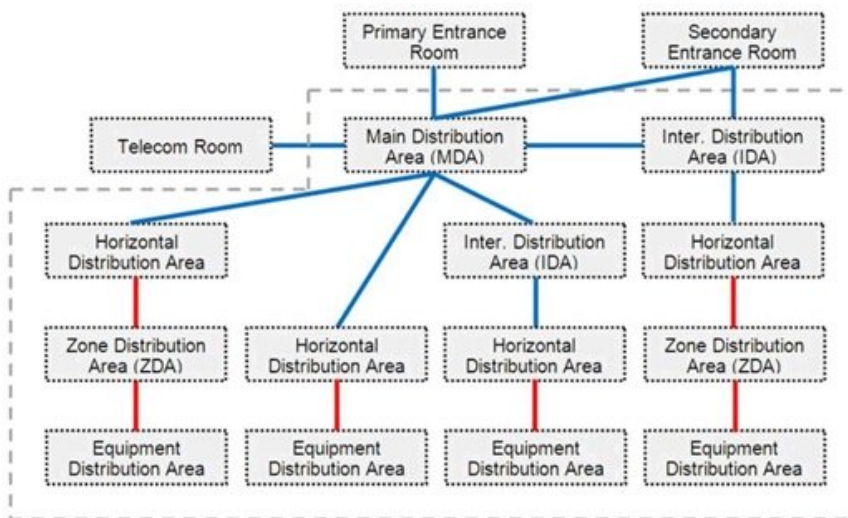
Primary Entrance Room

Secondary Entrance Room

Telecom Room

Main Distribution Area (MDA)

Inter. Distribution Area (IDA)

Horizontal Distribution Area

Inter. Distribution Area (IDA)

Horizontal Distribution Area

Zone Distribution Area (ZDA)

Horizontal Distribution Area

Horizontal Distribution Area

Zone Distribution Area (ZDA)

Equipment Distribution Area

Equipment Distribution Area

Equipment Distribution Area

Equipment Distribution Area